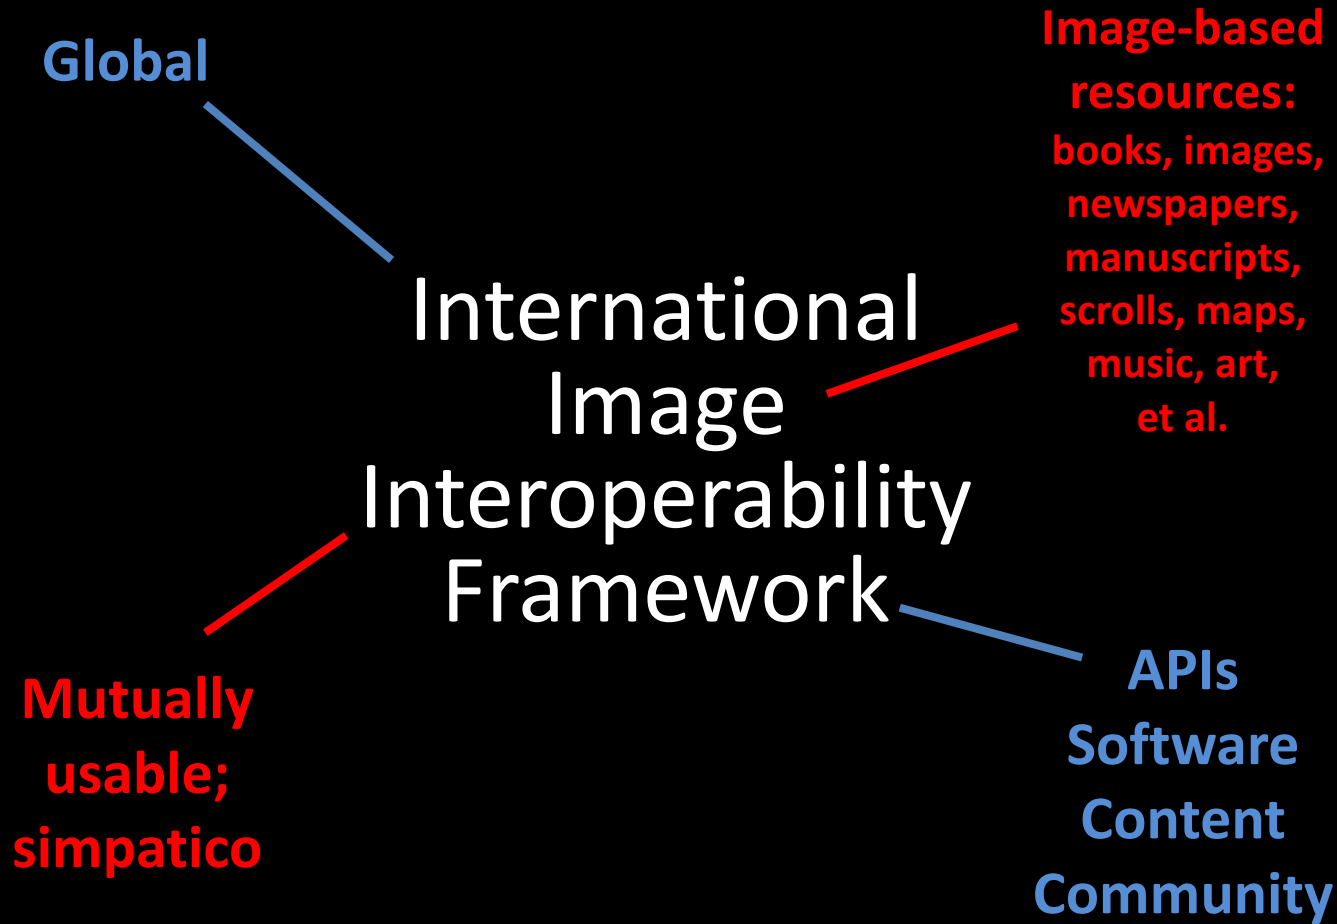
Global

Image-based resources: books, images, newspapers, manuscripts, scrolls, maps, music, art, et al.

International Image Interoperability Framework

Mutually usable; simpatico

APIs
Software
Content
Community